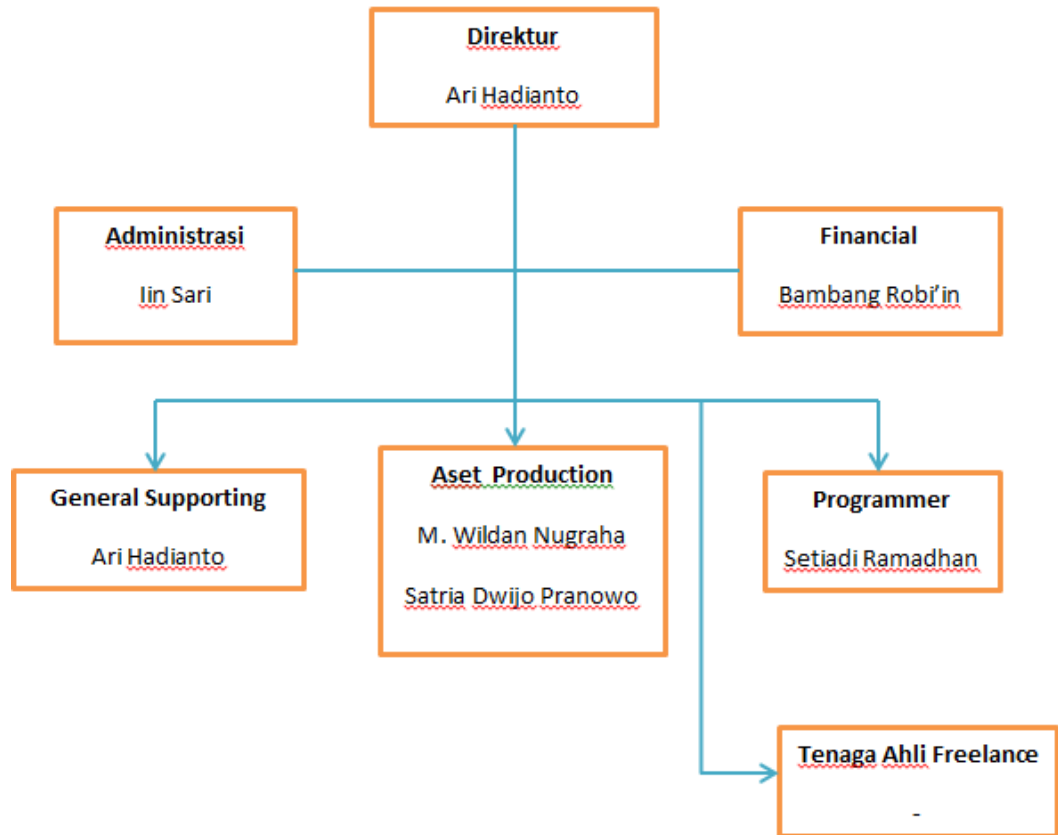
Direktur

Ari Hadianto

Administrasi

Iin Sari

Financial

Bambang Robi'in

General Supporting

Ari Hadianto

Aset Production

M. Wildan Nugraha

Satria Dwijo Pranowo

Programmer

Setiadi Ramadhan

Tenaga Ahli Freelance

-